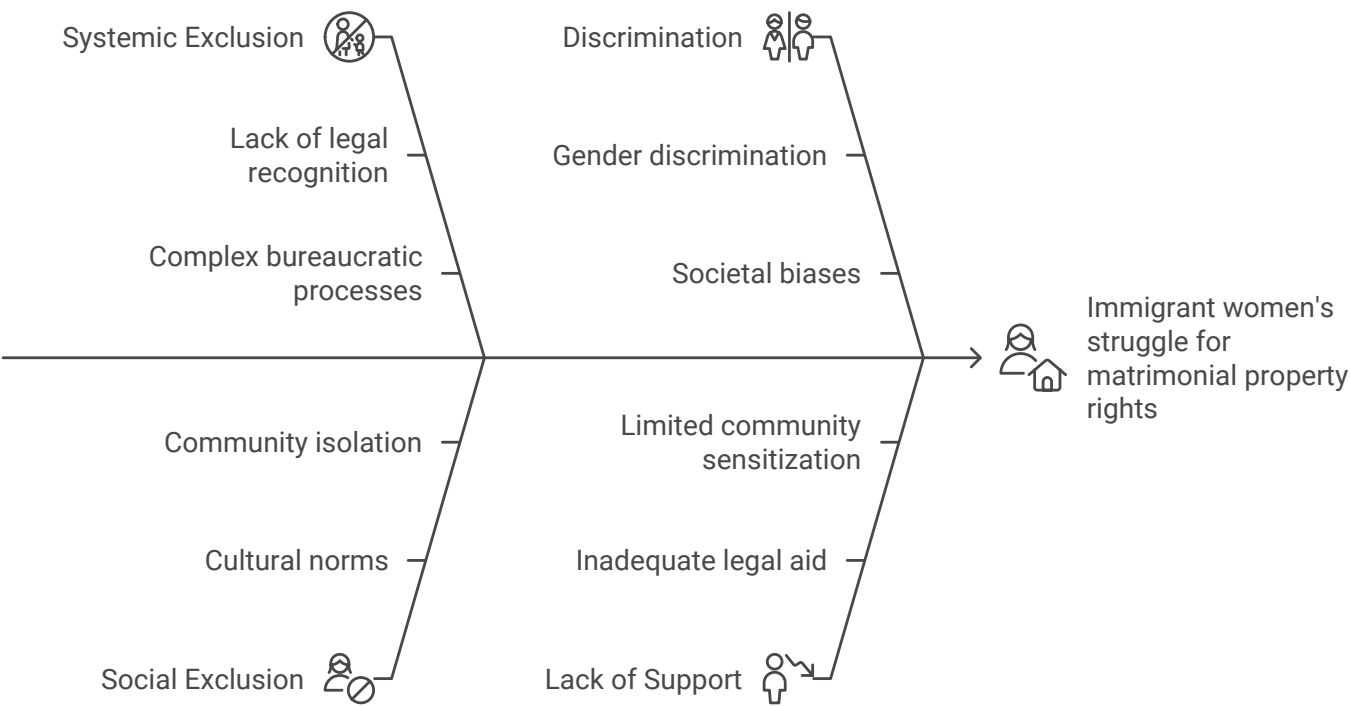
Systemic Exclusion

Lack of legal recognition

Complex bureaucratic processes

Discrimination

Gender discrimination

Societal biases

Immigrant women's struggle for matrimonial property rights

Community isolation

Cultural norms

Social Exclusion

Limited community sensitization

Inadequate legal aid

Lack of Support